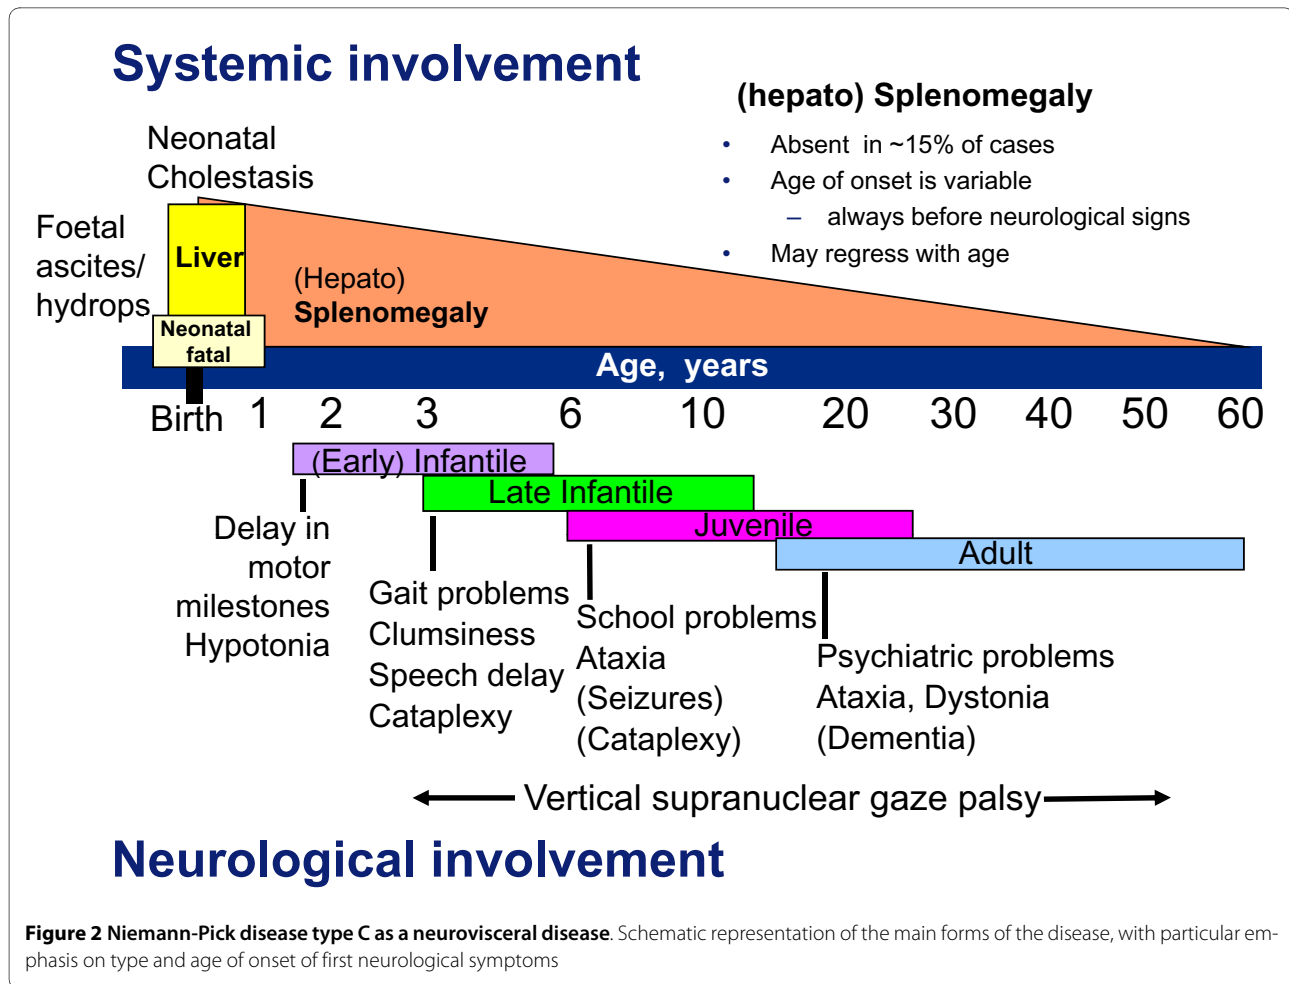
Systemic involvement

(hepato) Splenomegaly

- Absent in ~15% of cases
- Age of onset is variable
  – always before neurological signs
- May regress with age

Neonatal Cholestasis

Foetal ascites/ hydrops

Liver

(Hepato) Splenomegaly

Neonatal fatal

Age, years

Birth 1 2 3 6 10 20 30 40 50 60

(Early) Infantile

Late Infantile

Juvenile

Adult

Delay in motor milestones Hypotonia

Gait problems Clumsiness Speech delay Cataplexy

School problems Ataxia (Seizures) (Cataplexy)

Psychiatric problems Ataxia, Dystonia (Dementia)

Vertical supranuclear gaze palsy

Neurological involvement

**Figure 2 Niemann-Pick disease type C as a neurovisceral disease**. Schematic representation of the main forms of the disease, with particular emphasis on type and age of onset of first neurological symptoms